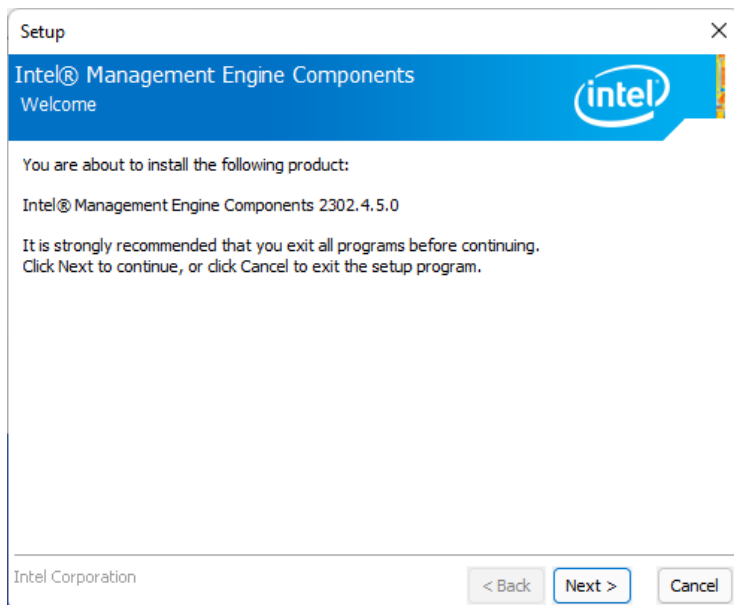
Setup

×

Intel® Management Engine Components
Welcome

intel

You are about to install the following product:

Intel® Management Engine Components 2302.4.5.0

It is strongly recommended that you exit all programs before continuing. Click Next to continue, or click Cancel to exit the setup program.

Intel Corporation

< Back

Next >

Cancel